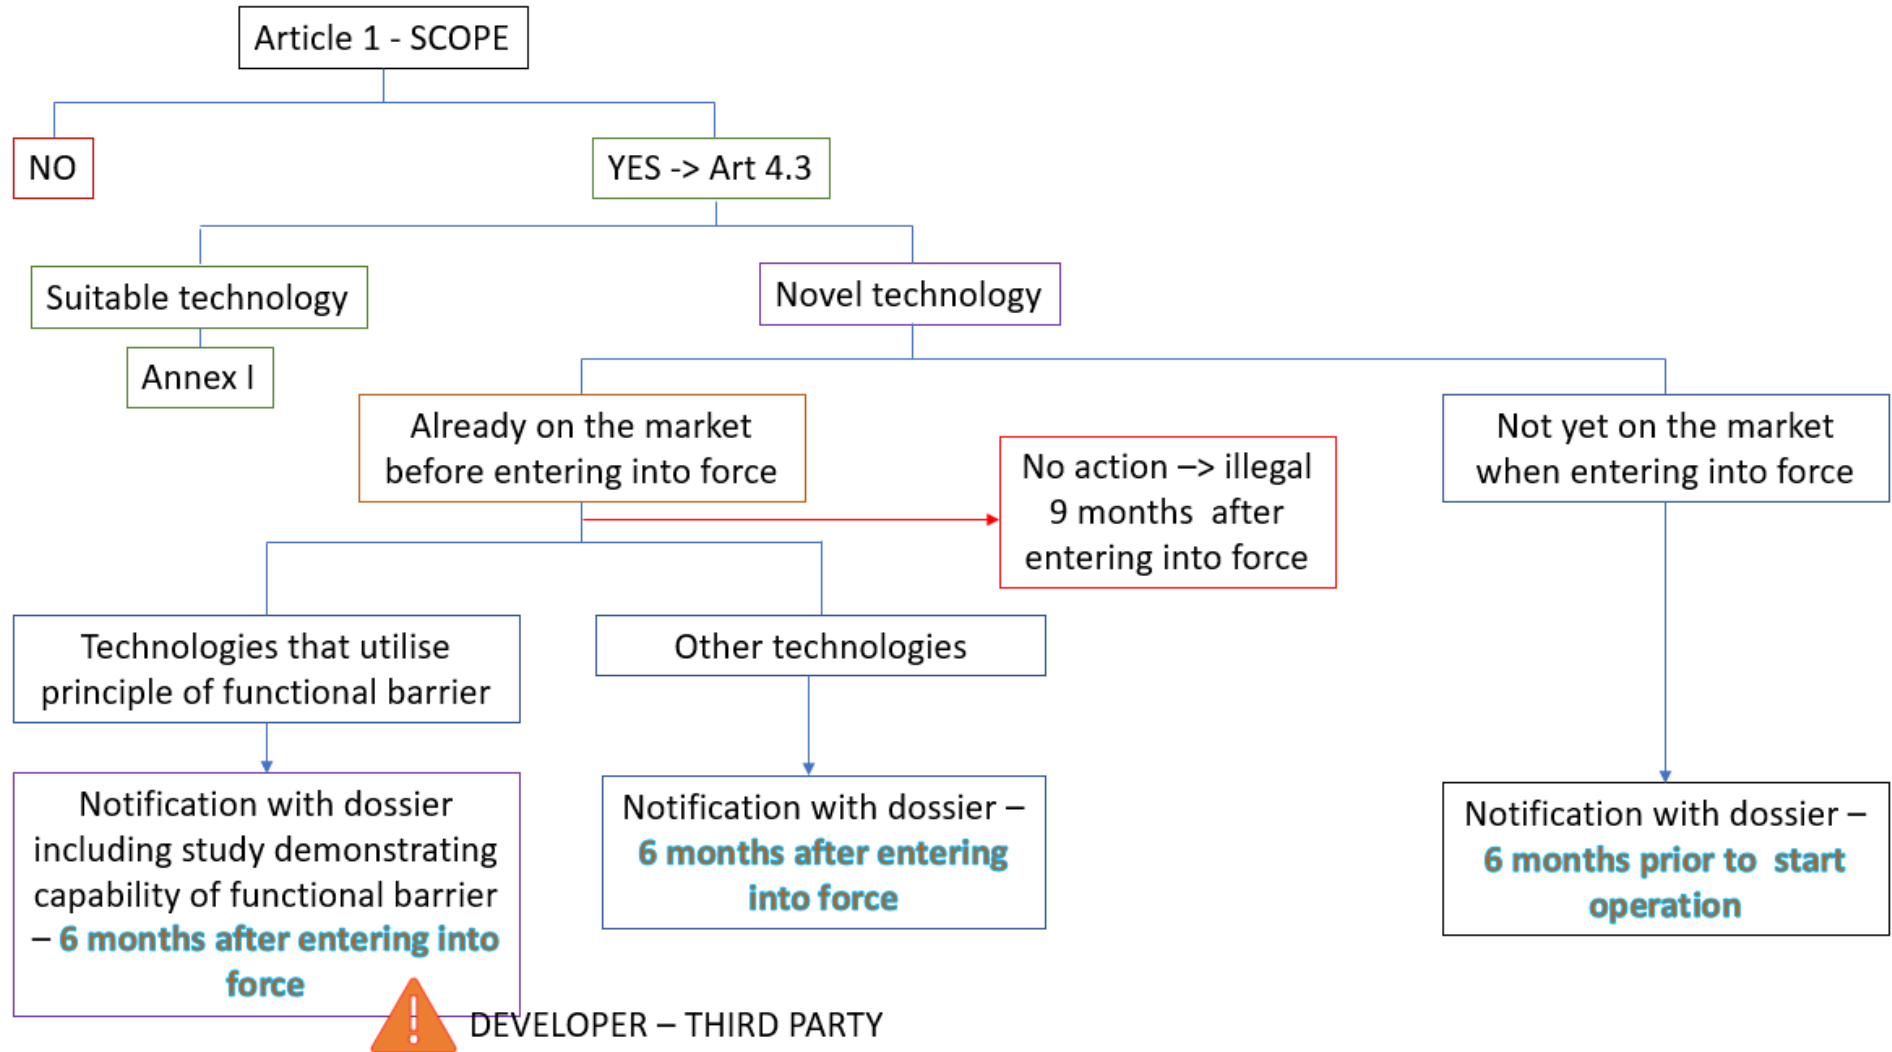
Article 1 - SCOPE

NO

YES -> Art 4.3

Suitable technology

Annex I

Novel technology

Already on the market before entering into force

No action –> illegal 9 months after entering into force

Not yet on the market when entering into force

Technologies that utilise principle of functional barrier

Other technologies

Notification with dossier including study demonstrating capability of functional barrier – 6 months after entering into force

Notification with dossier – 6 months after entering into force

Notification with dossier – 6 months prior to start operation

DEVELOPER – THIRD PARTY